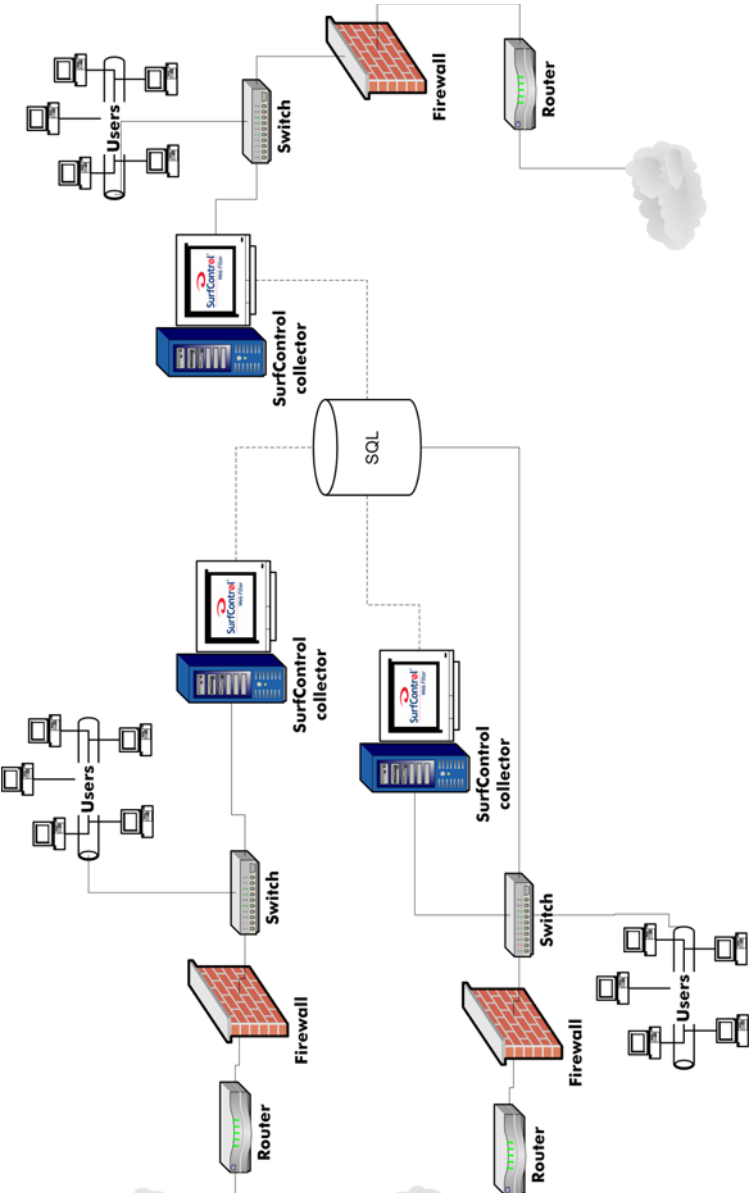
Users
Switch
Firewall
Router
SurfControl Web Filter
SurfControl collector
SQL
SurfControl Web Filter
SurfControl collector
SurfControl Web Filter
SurfControl collector
Users
Switch
Firewall
Router
Switch
Users
Firewall
Router